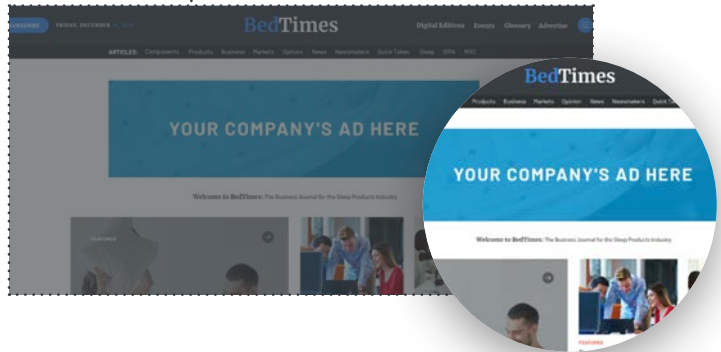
SUBSCRIBE FRIDAY, DECEMBER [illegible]

BedTimes

Digital Editions Events Glossary Advertise

ARTICLES: Components Products Business Markets Opinion News Newsmakers Quick Takes Sleep ISPA PBC

YOUR COMPANY'S AD HERE

Welcome to BedTimes: The Business Journal for the Sleep Products Industry

FEATURED

BedTimes

Products Business Markets Opinion News Newsmakers Quick Ta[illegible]

YOUR COMPANY'S AD HERE

Welcome to BedTimes: The Business Journal for the Sleep Products Industry

FEATURED